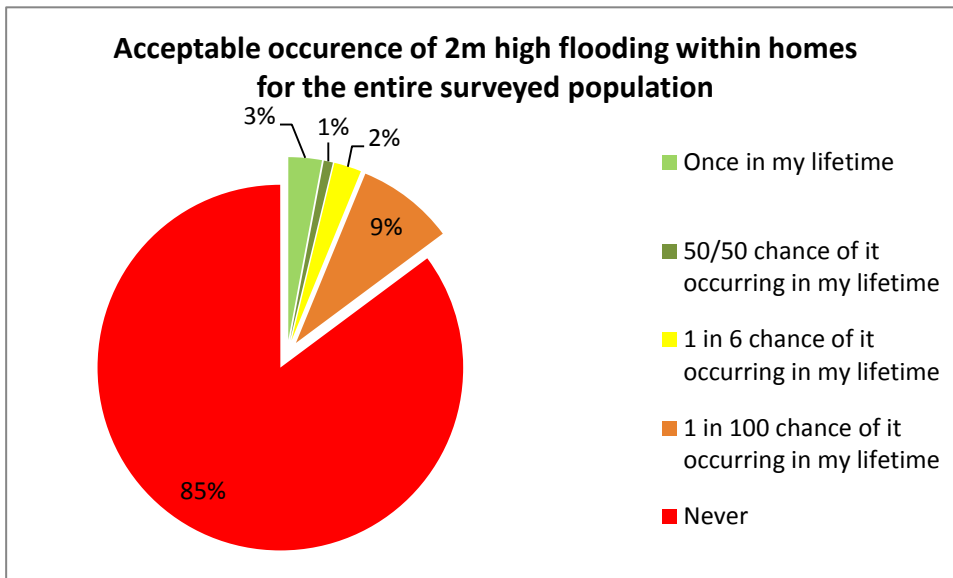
Acceptable occurence of 2m high flooding within homes for the entire surveyed population

3%
1%
2%
9%
85%

Once in my lifetime

50/50 chance of it occurring in my lifetime

1 in 6 chance of it occurring in my lifetime

1 in 100 chance of it occurring in my lifetime

Never